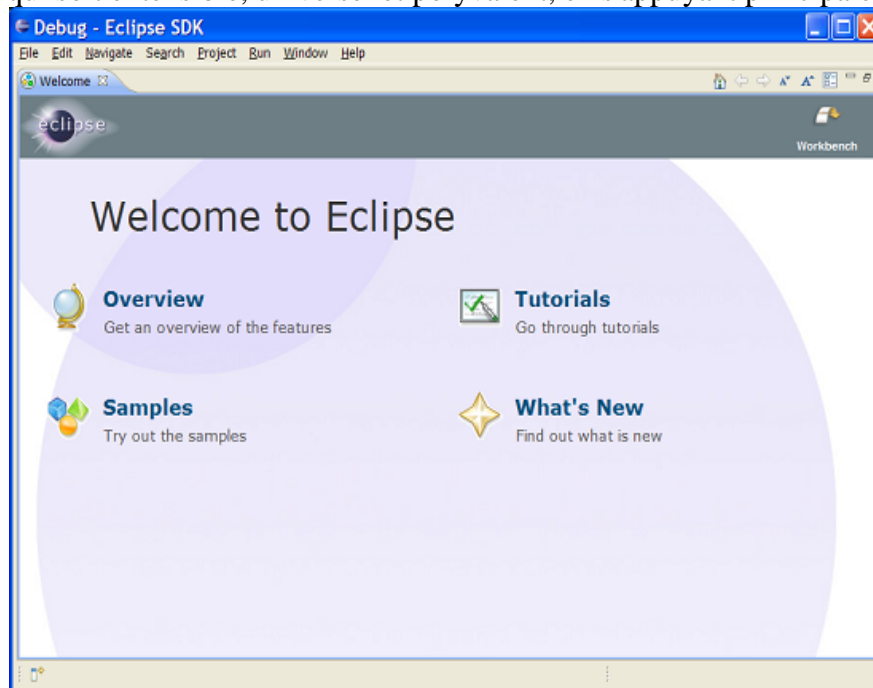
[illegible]

Debug - Eclipse SDK

File Edit Navigate Search Project Run Window Help

Welcome

eclipse

Workbench

Welcome to Eclipse

Overview
Get an overview of the features

Tutorials
Go through tutorials

Samples
Try out the samples

What's New
Find out what is new